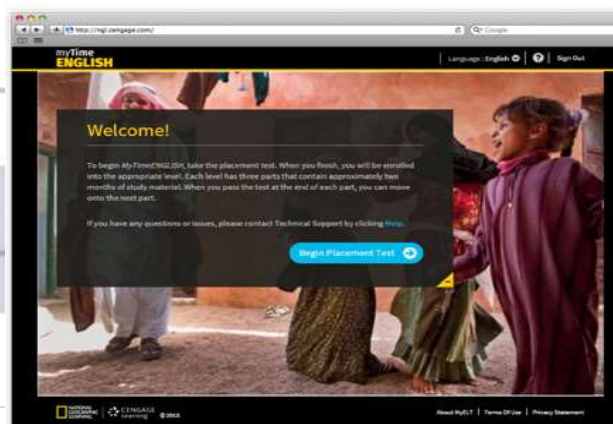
http://ngl.cengage.com/

Google

myTime ENGLISH

Language: English | ? | Sign Out

Welcome!

To begin MyTimeENGLISH, take the placement test. When you finish, you will be enrolled into the appropriate level. Each level has three parts that contain approximately two months of study material. When you pass the test at the end of each part, you can move onto the next part.

If you have any questions or issues, please contact Technical Support by clicking here.

Begin Placement Test

NATIONAL GEOGRAPHIC LEARNING | CENGAGE Learning © 2013

About MyELT | Terms Of Use | Privacy Statement